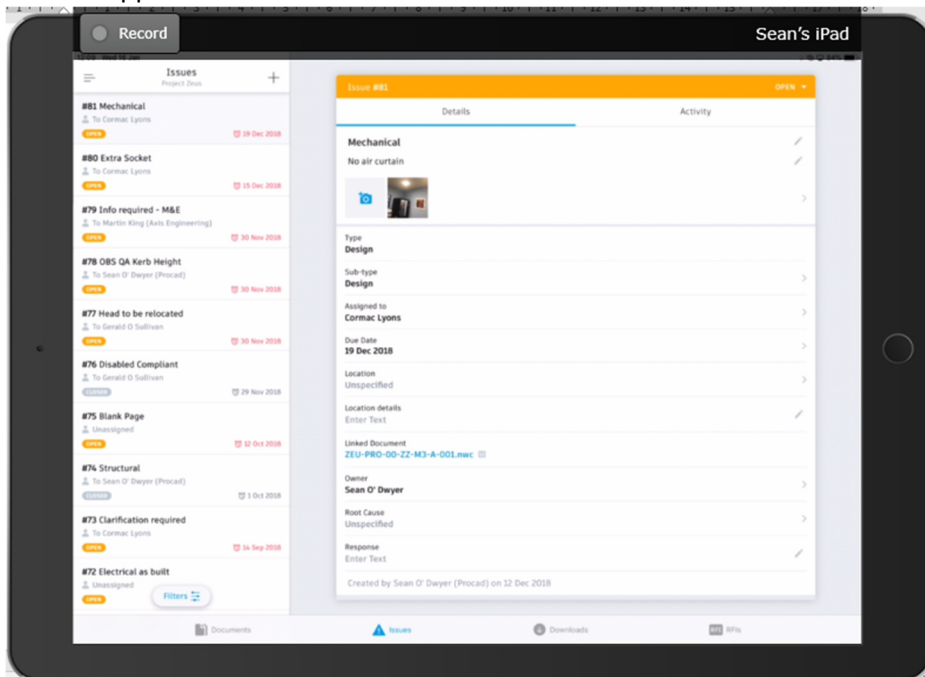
Record

Sean's iPad

Issues
Project Zeus

#81 Mechanical
To Cormac Lyons
OPEN
19 Dec 2018

#80 Extra Socket
To Cormac Lyons
OPEN
15 Dec 2018

#79 Info required - M&E
To Martin King (Axis Engineering)
OPEN
30 Nov 2018

#78 OBS QA Kerb Height
To Sean O' Dwyer (Procad)
OPEN
30 Nov 2018

#77 Head to be relocated
To Gerald O Sullivan
OPEN
30 Nov 2018

#76 Disabled Compliant
To Gerald O Sullivan
CLOSED
29 Nov 2018

#75 Blank Page
Unassigned
OPEN
12 Oct 2018

#74 Structural
To Sean O' Dwyer (Procad)
CLOSED
1 Oct 2018

#73 Clarification required
To Cormac Lyons
OPEN
14 Sep 2018

#72 Electrical as built
Unassigned
OPEN

Filters

Issue #81
OPEN

Details
Activity

Mechanical
No air curtain

Type
Design

Sub-type
Design

Assigned to
Cormac Lyons

Due Date
19 Dec 2018

Location
Unspecified

Location details
Enter Text

Linked Document
ZEU-PRO-00-ZZ-M3-A-001.nwc

Owner
Sean O' Dwyer

Root Cause
Unspecified

Response
Enter Text

Created by Sean O' Dwyer (Procad) on 12 Dec 2018

Documents
Issues
Downloads
RFIs